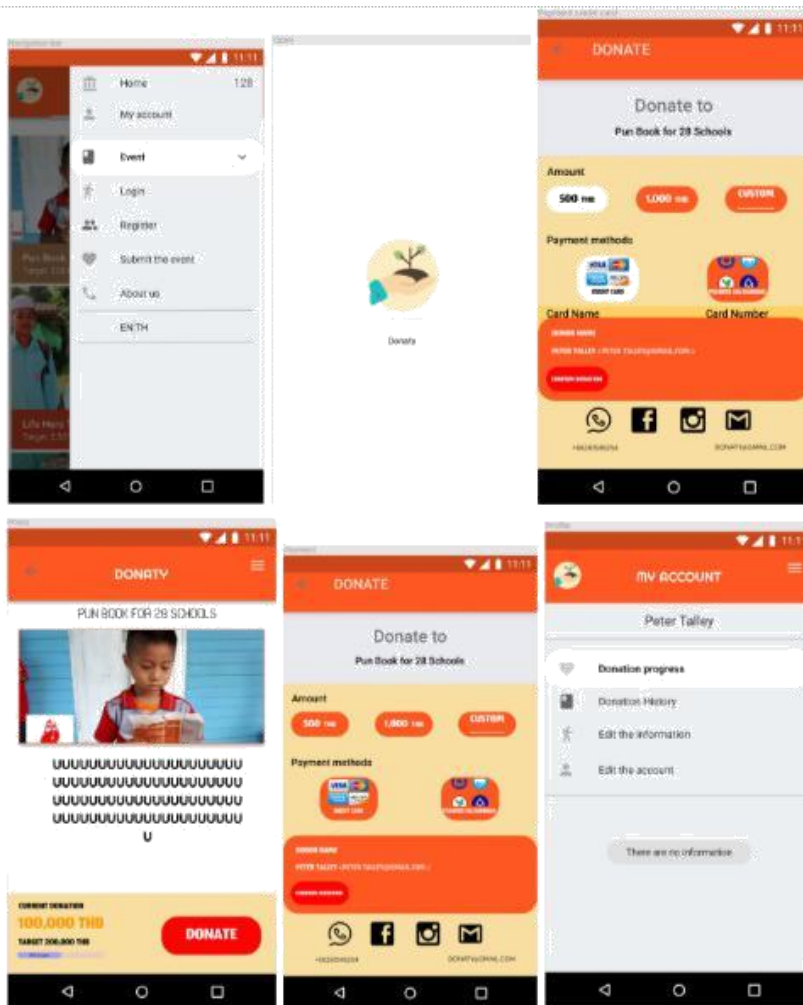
Navigation bar

11:11

Home 128

My account

Event

Login

Register

Submit the event

About us

EN TH

Pun Book

Life Here

Open

Donate

Payment credit card

11:11

DONATE

Donate to

Pun Book for 28 Schools

Amount

500 THB

1,000 THB

CUSTOM

Payment methods

DEBIT CARD

Card Name

Card Number

SENDER NAME

PETER TALLEY (PETER.TALLEY@MAIL.COM)

CONFIRM DONATION

DONATE@GMAIL.COM

Photo

11:11

DONATE

PUN BOOK FOR 28 SCHOOLS

UUUUUUUUUUUUUUUUUUUU
UUUUUUUUUUUUUUUUUUUU
UUUUUUUUUUUUUUUUUUUU
UUUUUUUUUUUUUUUUUUUU
U

CURRENT DONATION

100,000 THB

TARGET 200,000 THB

DONATE

Payment

11:11

DONATE

Donate to

Pun Book for 28 Schools

Amount

500 THB

1,000 THB

CUSTOM

Payment methods

SENDER NAME

PETER TALLEY (PETER.TALLEY@MAIL.COM)

CONFIRM DONATION

DONATE@GMAIL.COM

Profile

11:11

MY ACCOUNT

Peter Talley

Donation progress

Donation History

Edit the information

Edit the account

There are no information